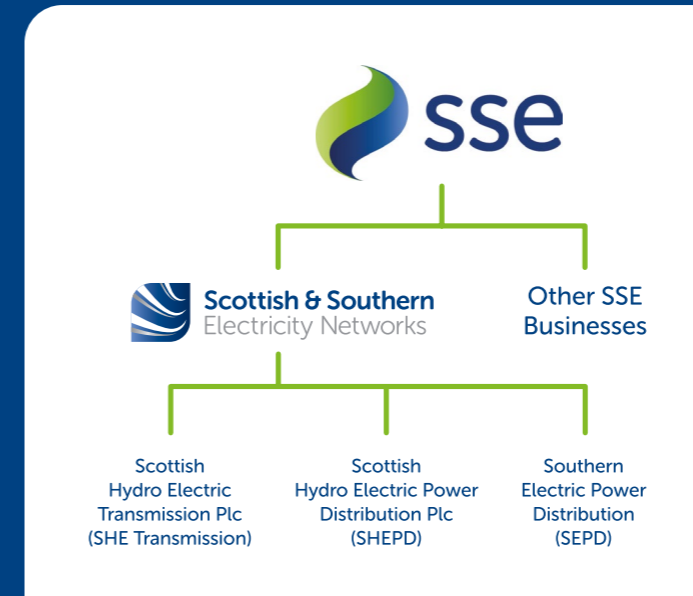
sse

Scottish & Southern Electricity Networks

Other SSE Businesses

Scottish Hydro Electric Transmission Plc (SHE Transmission)

Scottish Hydro Electric Power Distribution Plc (SHEPD)

Southern Electric Power Distribution (SEPD)